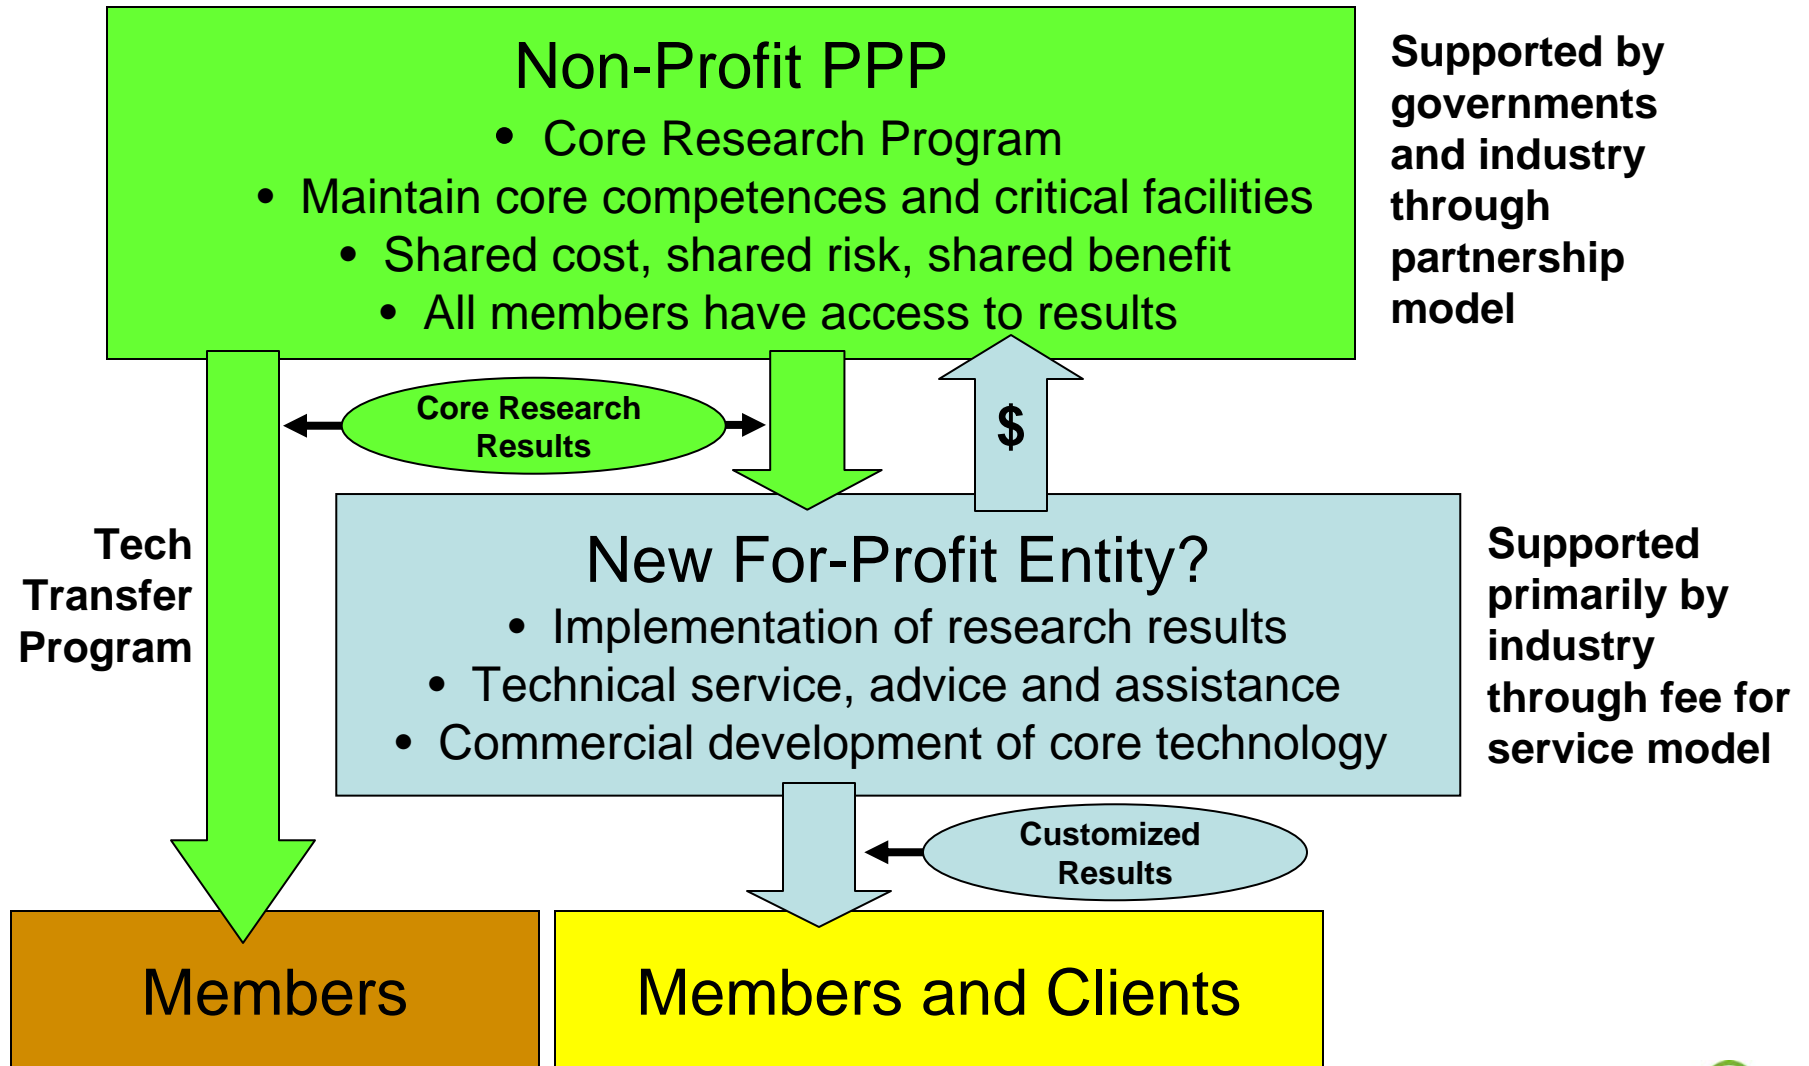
Non-Profit PPP

• Core Research Program
• Maintain core competences and critical facilities
• Shared cost, shared risk, shared benefit
• All members have access to results

Supported by governments and industry through partnership model

Core Research Results

$

Tech Transfer Program

New For-Profit Entity?

• Implementation of research results
• Technical service, advice and assistance
• Commercial development of core technology

Supported primarily by industry through fee for service model

Customized Results

Members

Members and Clients